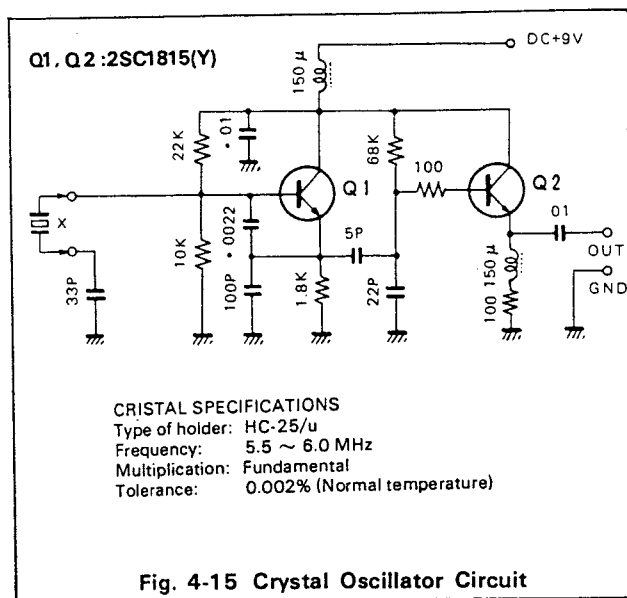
Q1, Q2 :2SC1815(Y)

DC+9V

150 μ

22K

•01

68K

100

Q1

Q2

X

10K

•0022

5P

01

OUT

GND

33P

100P

1.8K

22P

100 150 μ

CRISTAL SPECIFICATIONS
Type of holder: HC-25/u
Frequency: 5.5 ~ 6.0 MHz
Multiplication: Fundamental
Tolerance: 0.002% (Normal temperature)

Fig. 4-15 Crystal Oscillator Circuit